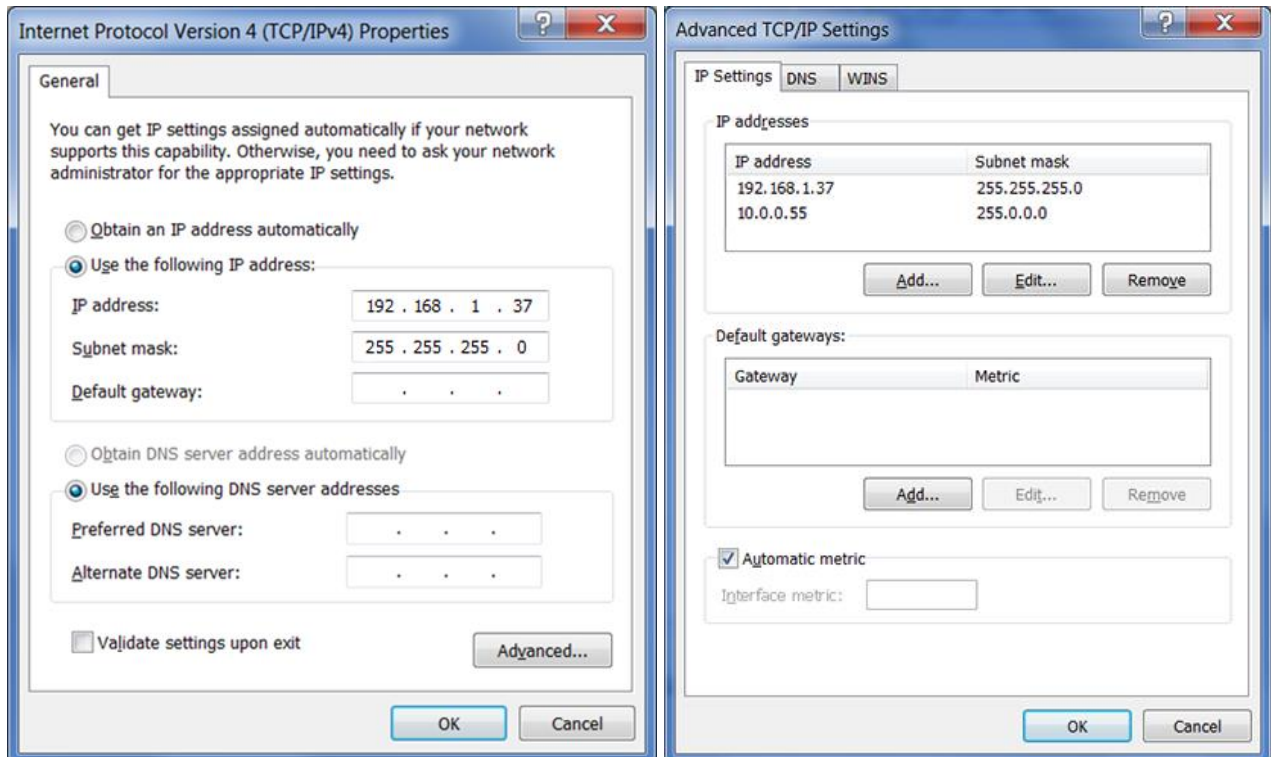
Internet Protocol Version 4 (TCP/IPv4) Properties

?

X

General

You can get IP settings assigned automatically if your network supports this capability. Otherwise, you need to ask your network administrator for the appropriate IP settings.

Obtain an IP address automatically

Use the following IP address:

IP address: 192 . 168 . 1 . 37

Subnet mask: 255 . 255 . 255 . 0

Default gateway: . . .

Obtain DNS server address automatically

Use the following DNS server addresses

Preferred DNS server: . . .

Alternate DNS server: . . .

Validate settings upon exit

Advanced...

OK

Cancel

Advanced TCP/IP Settings

?

X

IP Settings DNS WINS

IP addresses

| IP address | Subnet mask |
|---|---|
| 192.168.1.37 | 255.255.255.0 |
| 10.0.0.55 | 255.0.0.0 |

Add... Edit... Remove

Default gateways:

| Gateway | Metric |
|---|---|

Add... Edit... Remove

Automatic metric

Interface metric:

OK

Cancel